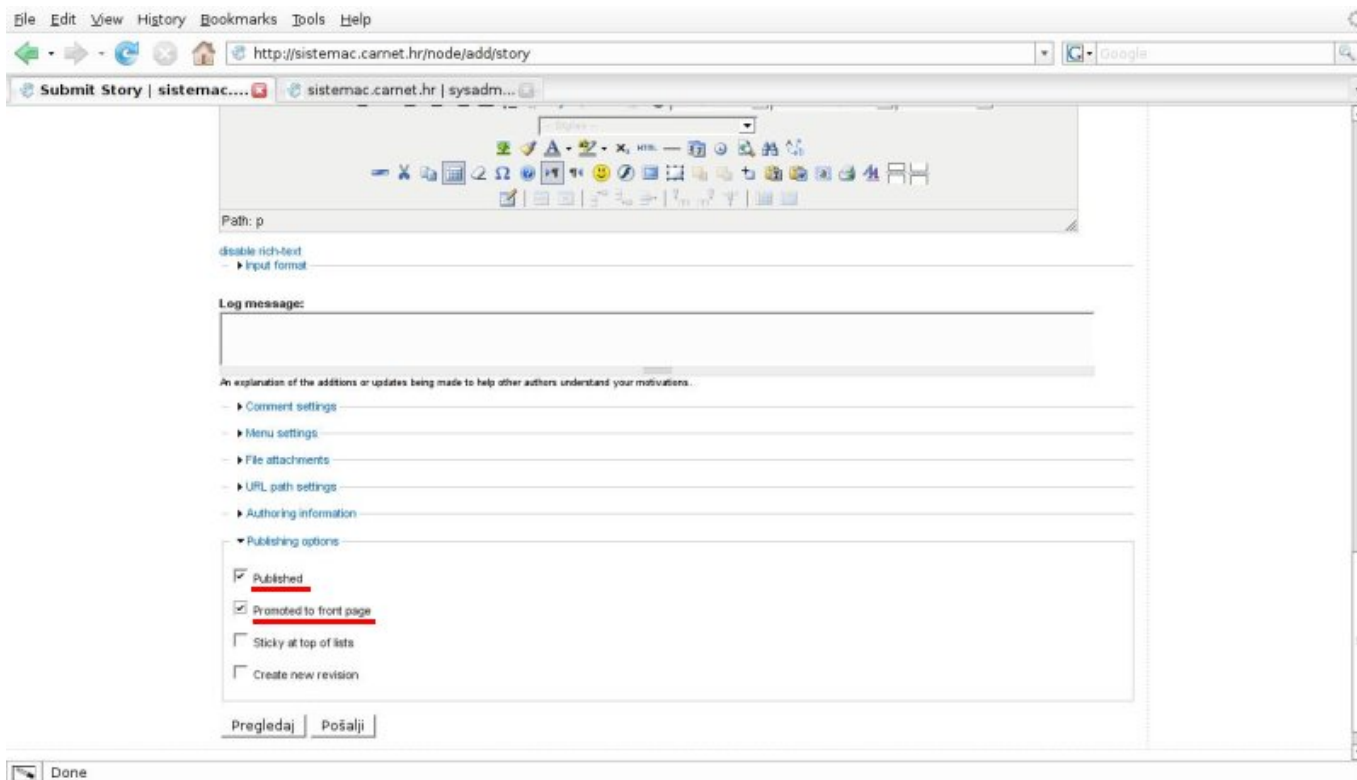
File Edit View History Bookmarks Tools Help

http://sistemac.carnet.hr/node/add/story

Google

Submit Story | sistemac....

sistemac.carnet.hr | sysadm...

-- Styles --

Path: p

disable rich-text

▸ Input format

Log message:

An explanation of the additions or updates being made to help other authors understand your motivations.

▸ Comment settings

▸ Menu settings

▸ File attachments

▸ URL path settings

▸ Authoring information

▾ Publishing options

Published

Promoted to front page

Sticky at top of lists

Create new revision

Pregledaj

Pošalji

Done